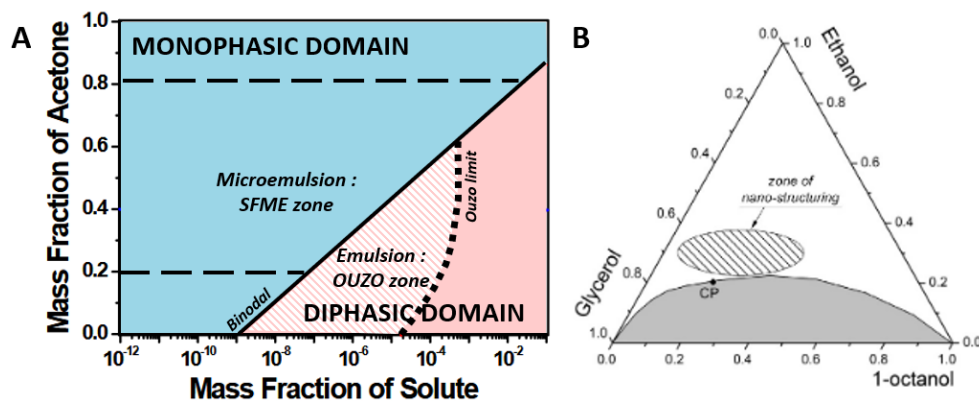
A

MONOPHASIC DOMAIN

Microemulsion : SFME zone

Emulsion : OUZO zone

Ouzo limit

Binodal

DIPHASIC DOMAIN

Mass Fraction of Acetone

0.0
0.2
0.4
0.6
0.8
1.0

$10^{-12}$ $10^{-10}$ $10^{-8}$ $10^{-6}$ $10^{-4}$ $10^{-2}$

Mass Fraction of Solute

B

Ethanol

Glycerol

1-octanol

zone of nano-structuring

CP

0.0 1.0
0.2 0.8
0.4 0.6
0.6 0.4
0.8 0.2
1.0 0.0

0.0 0.2 0.4 0.6 0.8 1.0